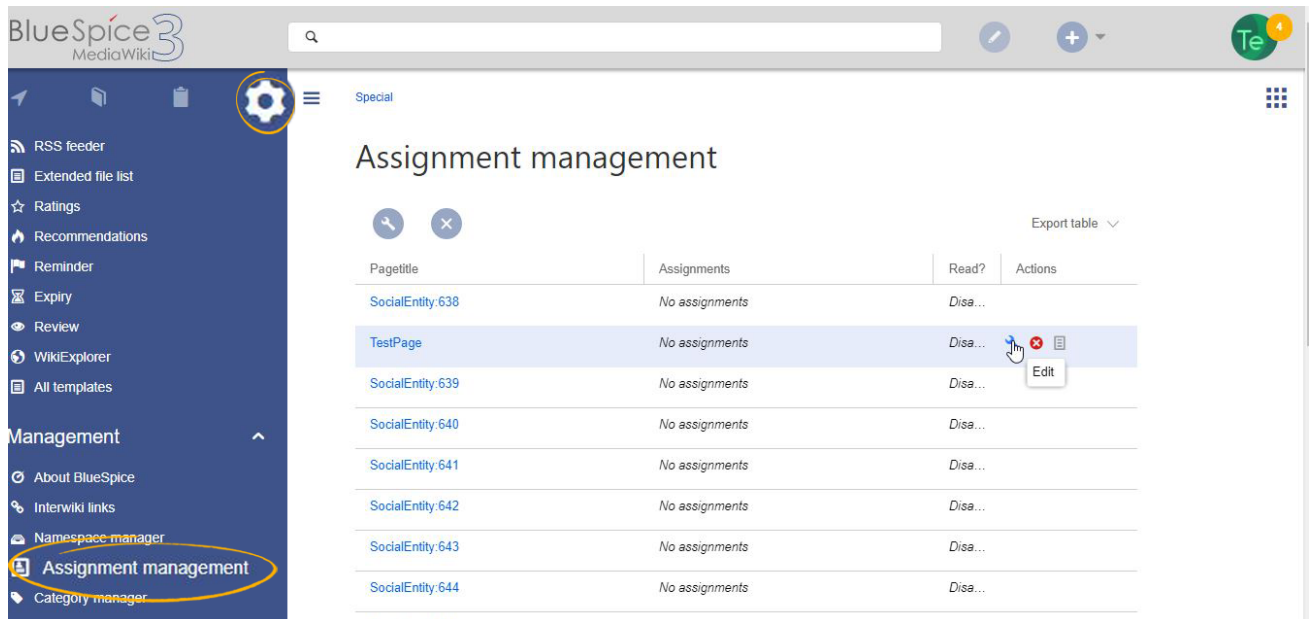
BlueSpice 3
MediaWiki

Te 4

RSS feeder
Extended file list
Ratings
Recommendations
Reminder
Expiry
Review
WikiExplorer
All templates

Management
About BlueSpice
Interwiki links
Namespace manager
Assignment management
Category manager

Special

Assignment management

Export table

| Pagetitle | Assignments | Read? | Actions |
|---|---|---|---|
| SocialEntity:638 | No assignments | Disa... | |
| TestPage | No assignments | Disa... | Edit |
| SocialEntity:639 | No assignments | Disa... | |
| SocialEntity:640 | No assignments | Disa... | |
| SocialEntity:641 | No assignments | Disa... | |
| SocialEntity:642 | No assignments | Disa... | |
| SocialEntity:643 | No assignments | Disa... | |
| SocialEntity:644 | No assignments | Disa... | |